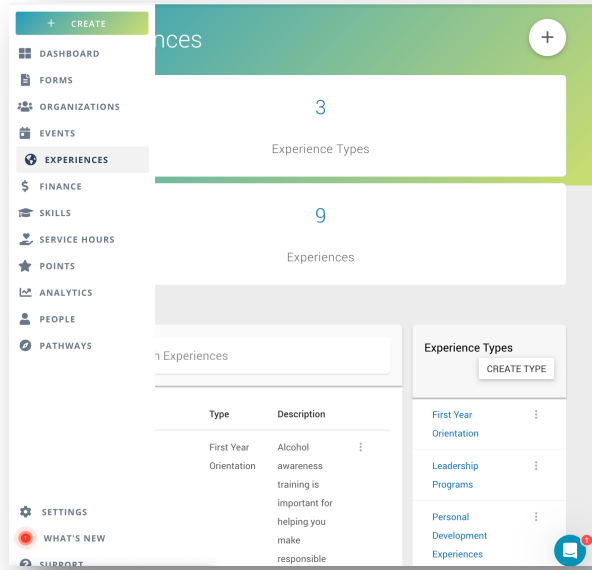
+ CREATE

DASHBOARD
FORMS
ORGANIZATIONS
EVENTS
EXPERIENCES
FINANCE
SKILLS
SERVICE HOURS
POINTS
ANALYTICS
PEOPLE
PATHWAYS

SETTINGS
1 WHAT'S NEW
SUPPORT

nces

+

3

Experience Types

9

Experiences

h Experiences

| Type | Description |
|---|---|
| First Year Orientation | Alcohol awareness training is important for helping you make responsible |

Experience Types

CREATE TYPE

First Year Orientation

Leadership Programs

Personal Development Experiences

1